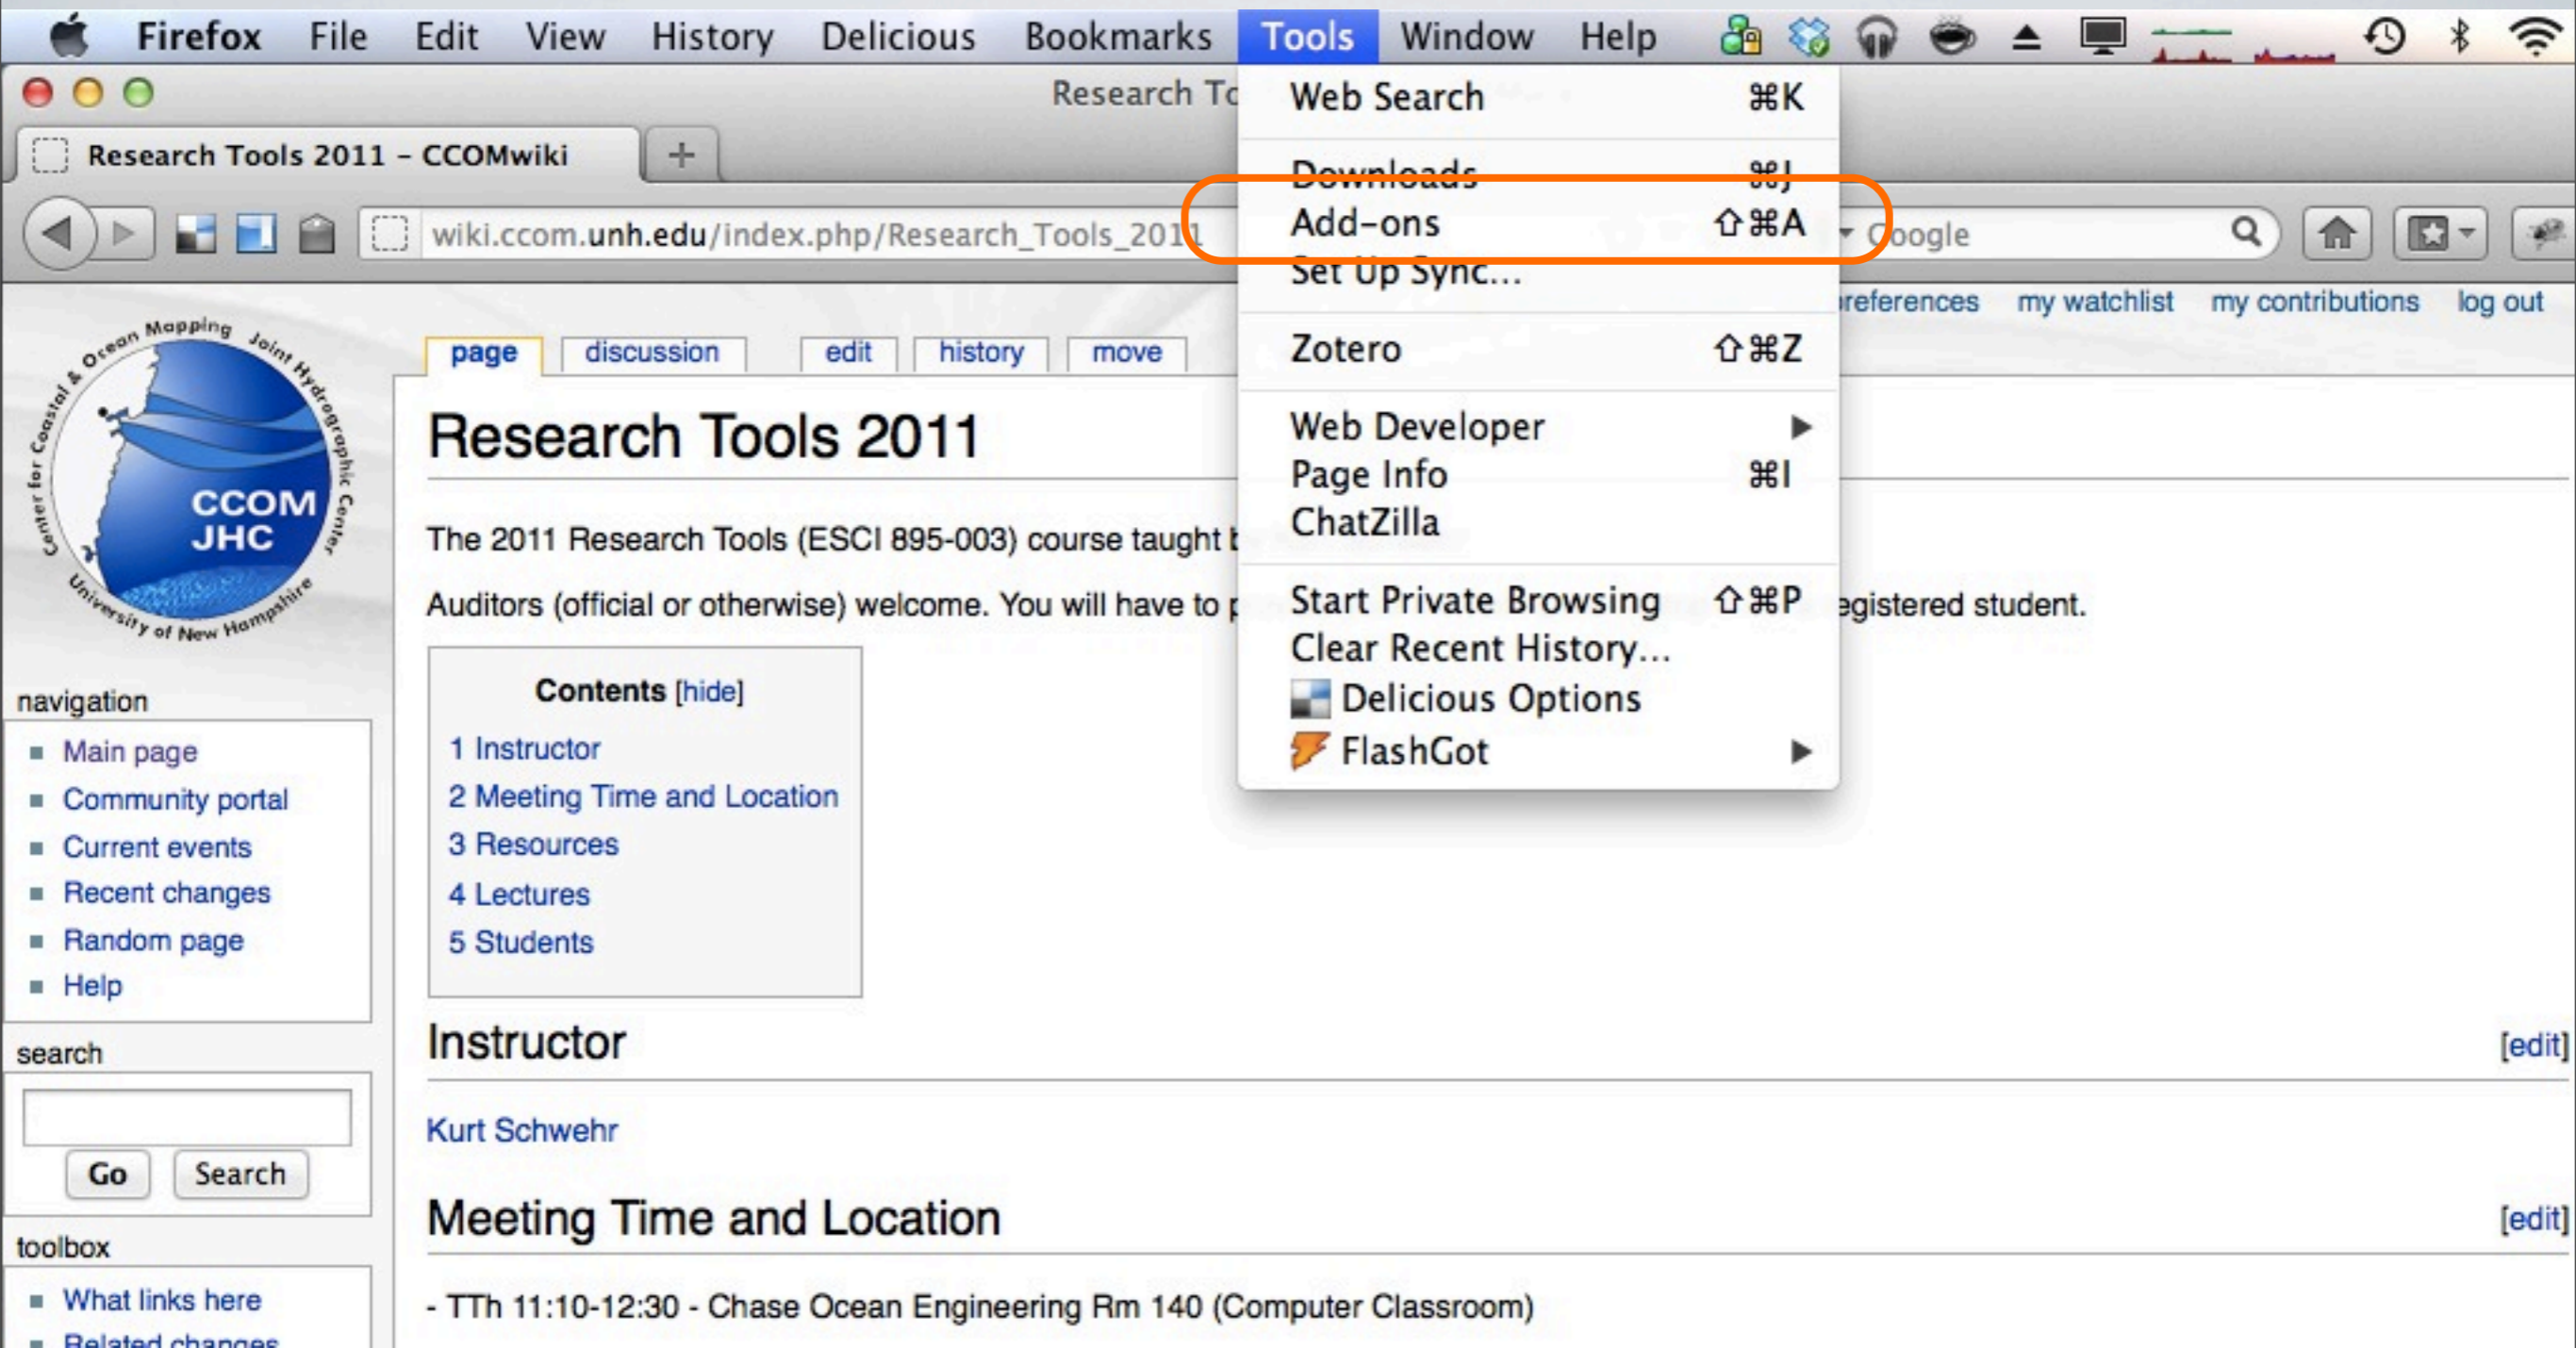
Firefox File Edit View History Delicious Bookmarks Tools Window Help

Research To

Research Tools 2011 – CCOMwiki +

wiki.ccom.unh.edu/index.php/Research_Tools_2011

Google

Web Search ⌘K
Downloads ⌘J
Add-ons ⇧⌘A
Set Up Sync...
Zotero ⇧⌘Z
Web Developer
Page Info ⌘I
ChatZilla
Start Private Browsing ⇧⌘P
Clear Recent History...
Delicious Options
FlashGot

references my watchlist my contributions log out

Center for Coastal & Ocean Mapping Joint Hydrographic Center University of New Hampshire CCOM JHC

page discussion edit history move

Research Tools 2011

The 2011 Research Tools (ESCI 895-003) course taught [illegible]

Auditors (official or otherwise) welcome. You will have to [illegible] egistered student.

Contents [hide]
1 Instructor
2 Meeting Time and Location
3 Resources
4 Lectures
5 Students

navigation
Main page
Community portal
Current events
Recent changes
Random page
Help

search
Go Search

toolbox
What links here
Related changes

Instructor [edit]

Kurt Schwehr

Meeting Time and Location [edit]

- TTh 11:10-12:30 - Chase Ocean Engineering Rm 140 (Computer Classroom)